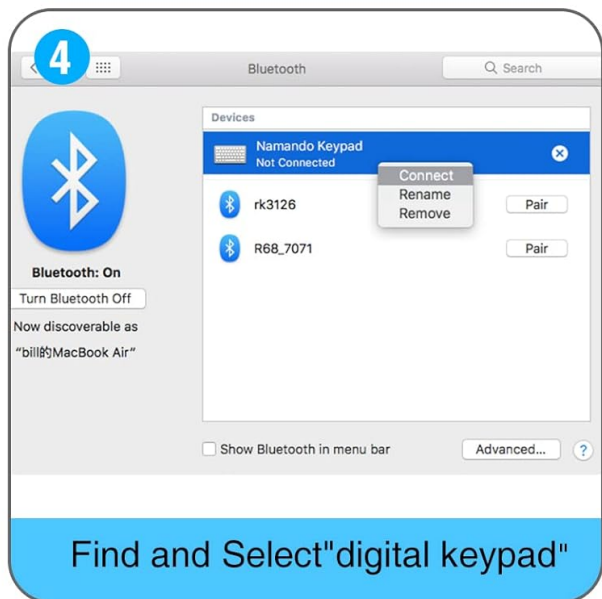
4

Bluetooth

Search

Bluetooth: On

Turn Bluetooth Off

Now discoverable as "bill的MacBook Air"

Devices

Namando Keypad
Not Connected

Connect
Rename
Remove

rk3126

Pair

R68_7071

Pair

Show Bluetooth in menu bar

Advanced...

?

Find and Select"digital keypad"